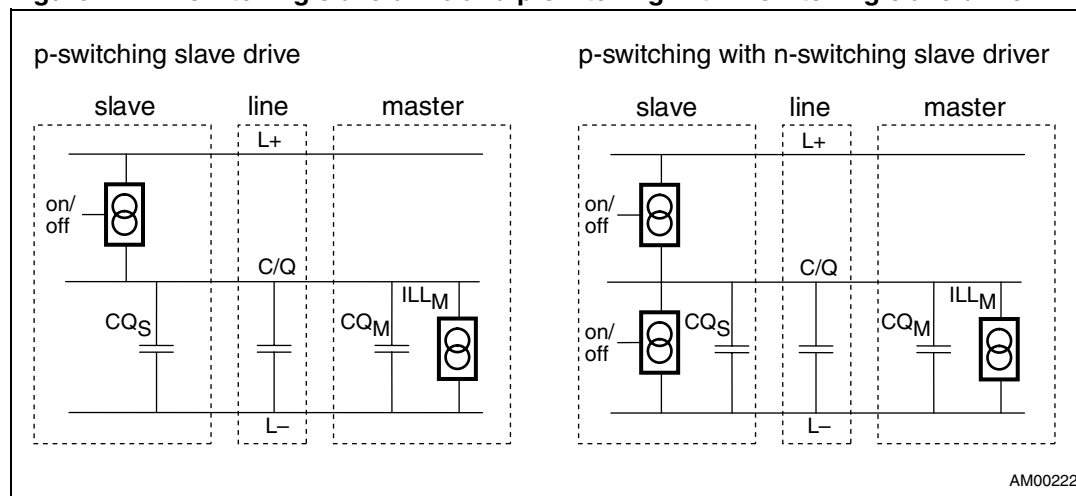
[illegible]

p-switching slave drive

slave

line

master

L+

on/ off

C/Q

$CQ_S$

$CQ_M$

$ILL_M$

L–

p-switching with n-switching slave driver

slave

line

master

L+

on/ off

C/Q

on/ off

$CQ_S$

$CQ_M$

$ILL_M$

L–

AM00222